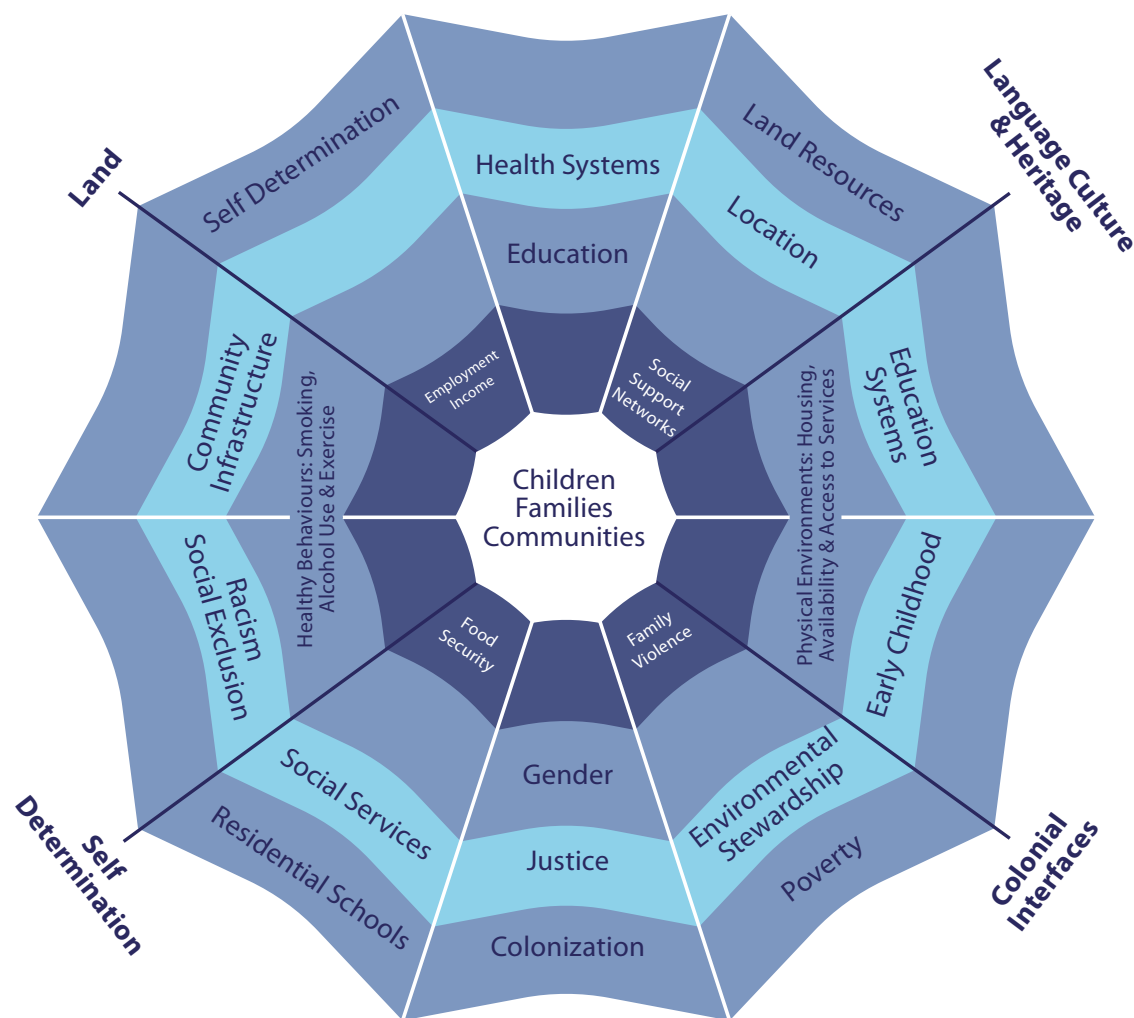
Land

Language Culture & Heritage

Self Determination

Colonial Interfaces

Self Determination

Health Systems

Land Resources

Education

Location

Community Infrastructure

Education Systems

Healthy Behaviours: Smoking, Alcohol Use & Exercise

Physical Environments: Housing, Availability & Access to Services

Employment Income

Social Support Networks

Children Families Communities

Racism Social Exclusion

Early Childhood

Food Security

Family Violence

Gender

Social Services

Environmental Stewardship

Justice

Residential Schools

Poverty

Colonization